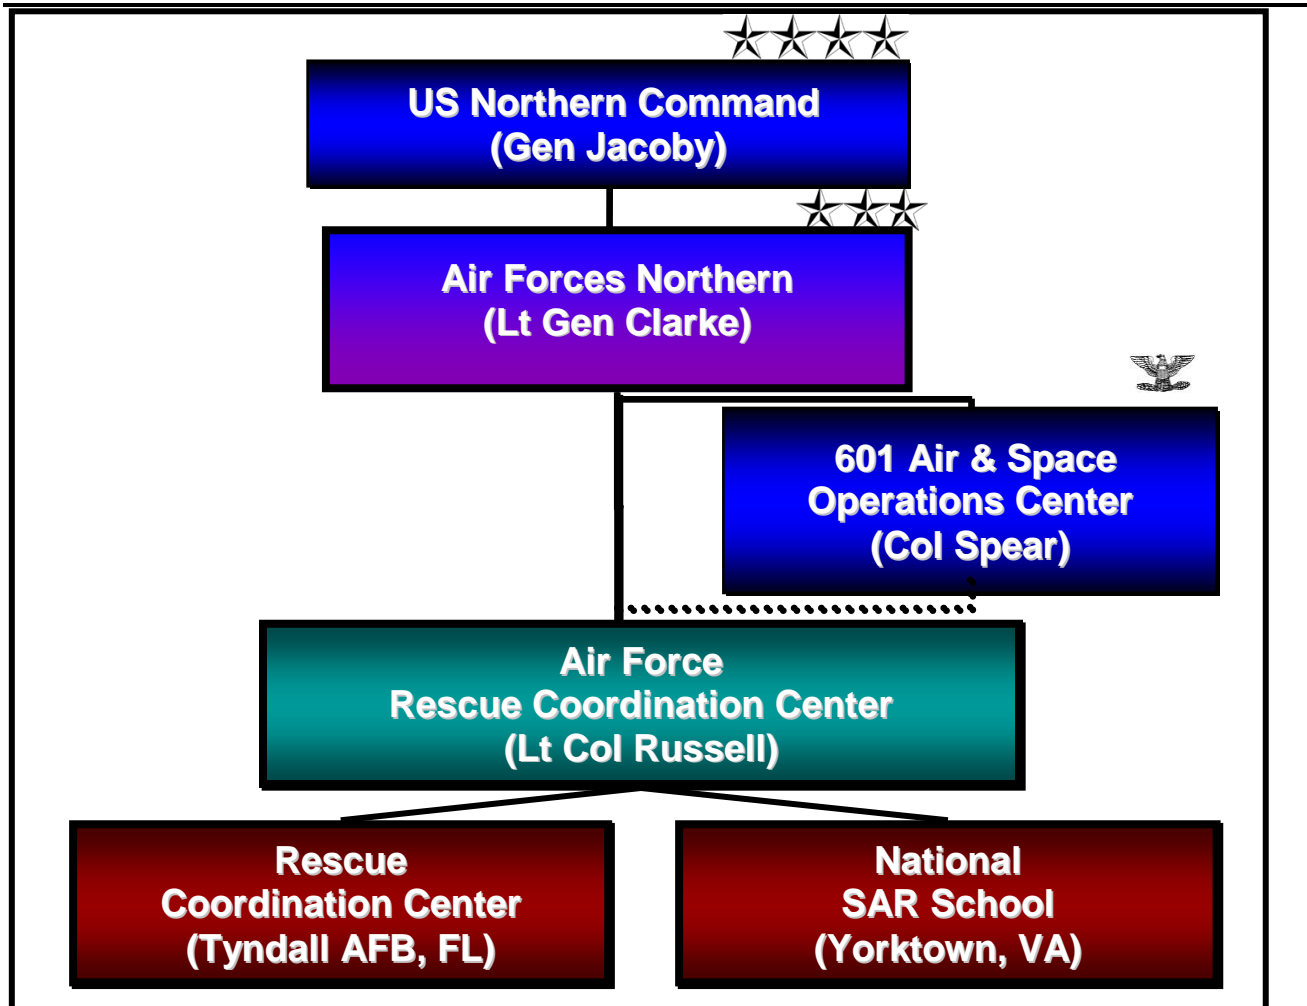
US Northern Command
(Gen Jacoby)

Air Forces Northern
(Lt Gen Clarke)

601 Air & Space Operations Center
(Col Spear)

Air Force
Rescue Coordination Center
(Lt Col Russell)

Rescue
Coordination Center
(Tyndall AFB, FL)

National
SAR School
(Yorktown, VA)